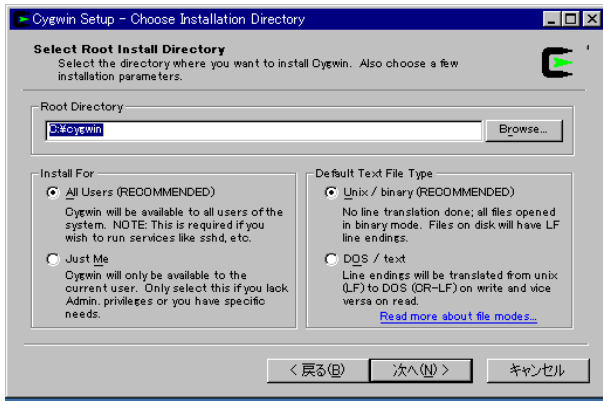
Cygwin Setup - Choose Installation Directory

Select Root Install Directory
Select the directory where you want to install Cygwin. Also choose a few installation parameters.

Root Directory
C:¥cygwin
Browse...

Install For
All Users (RECOMMENDED)
Cygwin will be available to all users of the system. NOTE: This is required if you wish to run services like sshd, etc.
Just Me
Cygwin will only be available to the current user. Only select this if you lack Admin. privileges or you have specific needs.

Default Text File Type
Unix / binary (RECOMMENDED)
No line translation done; all files opened in binary mode. Files on disk will have LF line endings.
DOS / text
Line endings will be translated from unix (LF) to DOS (CR-LF) on write and vice versa on read.
Read more about file modes...

< 戻る(B)
次へ(N) >
キャンセル